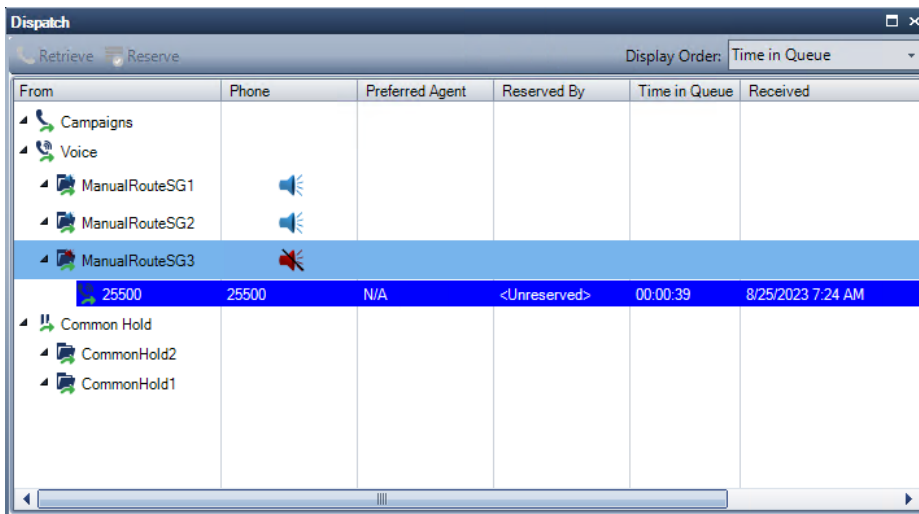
Dispatch

Retrieve Reserve Display Order: Time in Queue

| From | Phone | Preferred Agent | Reserved By | Time in Queue | Received |
|---|---|---|---|---|---|
| Campaigns | | | | | |
| Voice | | | | | |
| ManualRouteSG1 | | | | | |
| ManualRouteSG2 | | | | | |
| ManualRouteSG3 | | | | | |
| 25500 | 25500 | N/A | <Unreserved> | 00:00:39 | 8/25/2023 7:24 AM |
| Common Hold | | | | | |
| CommonHold2 | | | | | |
| CommonHold1 | | | | | |